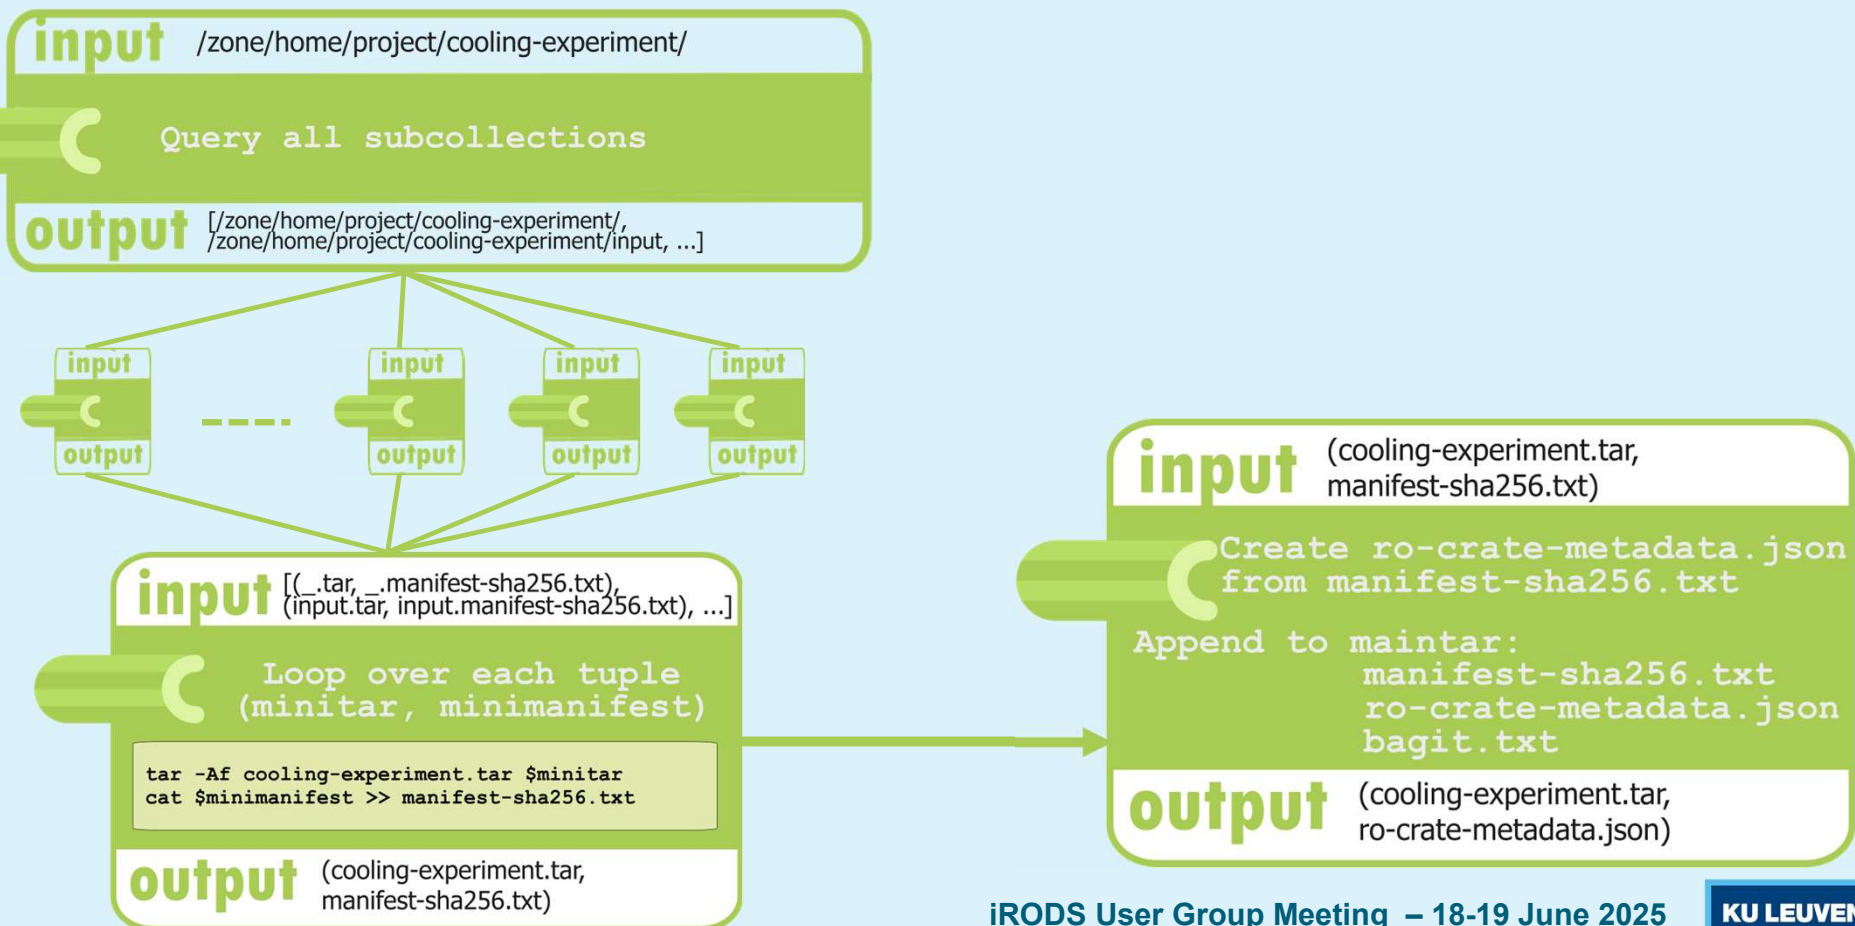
input /zone/home/project/cooling-experiment/

Query all subcollections

output [/zone/home/project/cooling-experiment/, /zone/home/project/cooling-experiment/input, ...]

input
output

----

input
output

input
output

input
output

input [(_.tar, _.manifest-sha256.txt), (input.tar, input.manifest-sha256.txt), ...]

Loop over each tuple (minitar, minimanifest)

tar -Af cooling-experiment.tar $minitar
cat $minimanifest >> manifest-sha256.txt

output (cooling-experiment.tar, manifest-sha256.txt)

input (cooling-experiment.tar, manifest-sha256.txt)

Create ro-crate-metadata.json from manifest-sha256.txt

Append to maintar:
manifest-sha256.txt
ro-crate-metadata.json
bagit.txt

output (cooling-experiment.tar, ro-crate-metadata.json)

iRODS User Group Meeting – 18-19 June 2025

KU LEUVEN